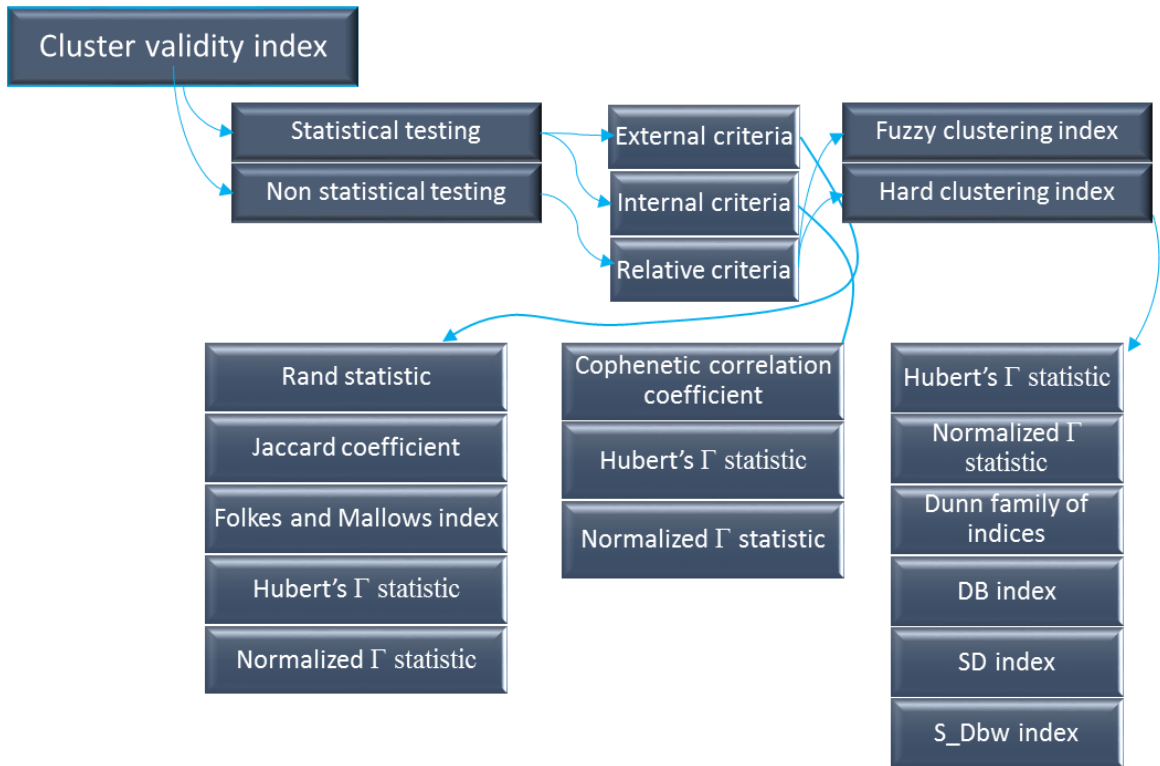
Cluster validity index

Statistical testing

Non statistical testing

External criteria

Internal criteria

Relative criteria

Fuzzy clustering index

Hard clustering index

Rand statistic

Jaccard coefficient

Folkes and Mallows index

Hubert's $\Gamma$ statistic

Normalized $\Gamma$ statistic

Cophenetic correlation coefficient

Hubert's $\Gamma$ statistic

Normalized $\Gamma$ statistic

Hubert's $\Gamma$ statistic

Normalized $\Gamma$ statistic

Dunn family of indices

DB index

SD index

S_Dbw index